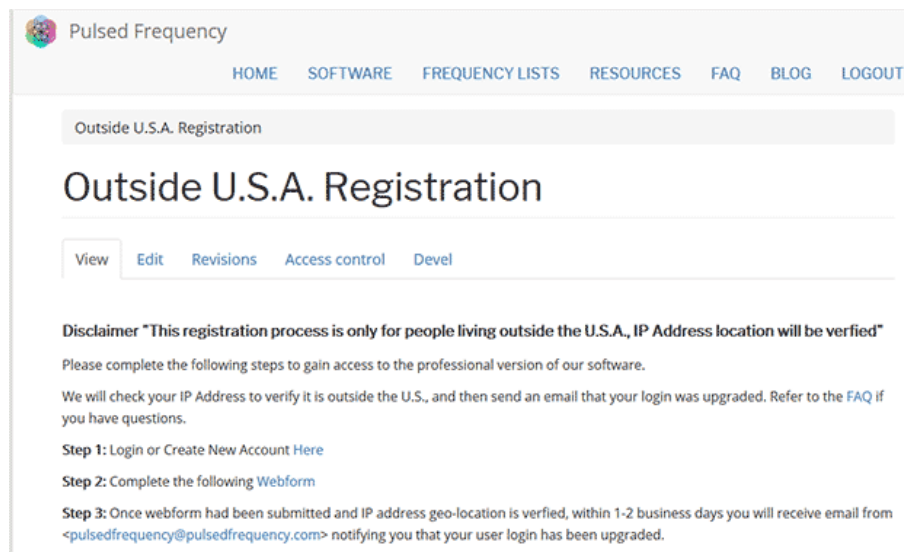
Pulsed Frequency

HOME SOFTWARE FREQUENCY LISTS RESOURCES FAQ BLOG LOGOUT

Outside U.S.A. Registration

Outside U.S.A. Registration

View Edit Revisions Access control Devel

Disclaimer "This registration process is only for people living outside the U.S.A., IP Address location will be verfied"

Please complete the following steps to gain access to the professional version of our software.

We will check your IP Address to verify it is outside the U.S., and then send an email that your login was upgraded. Refer to the FAQ if you have questions.

Step 1: Login or Create New Account Here

Step 2: Complete the following Webform

Step 3: Once webform had been submitted and IP address geo-location is verfied, within 1-2 business days you will receive email from <pulsedfrequency@pulsedfrequency.com> notifying you that your user login has been upgraded.